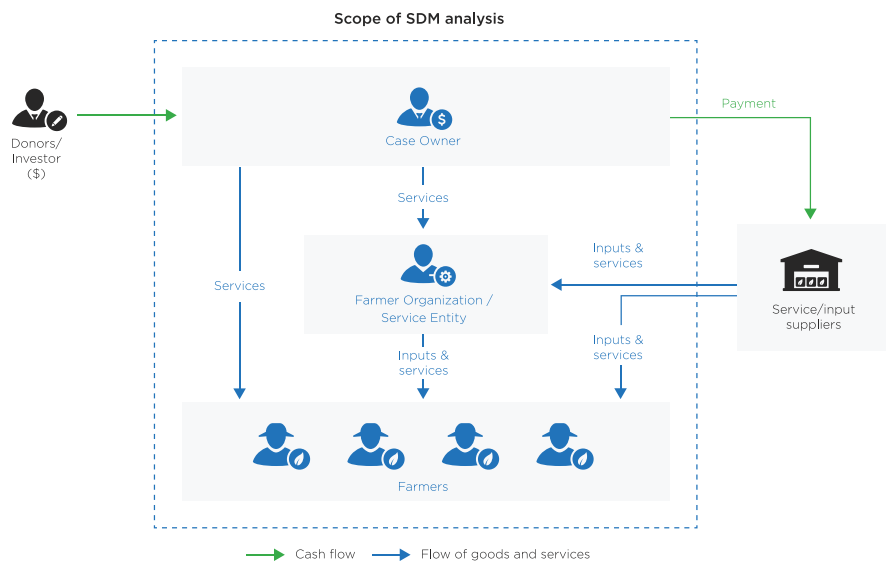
Scope of SDM analysis

Donors/
Investor
($)

Case Owner

Payment

Services

Services

Inputs &
services

Farmer Organization /
Service Entity

Service/input
suppliers

Inputs &
services

Inputs &
services

Farmers

Cash flow
Flow of goods and services